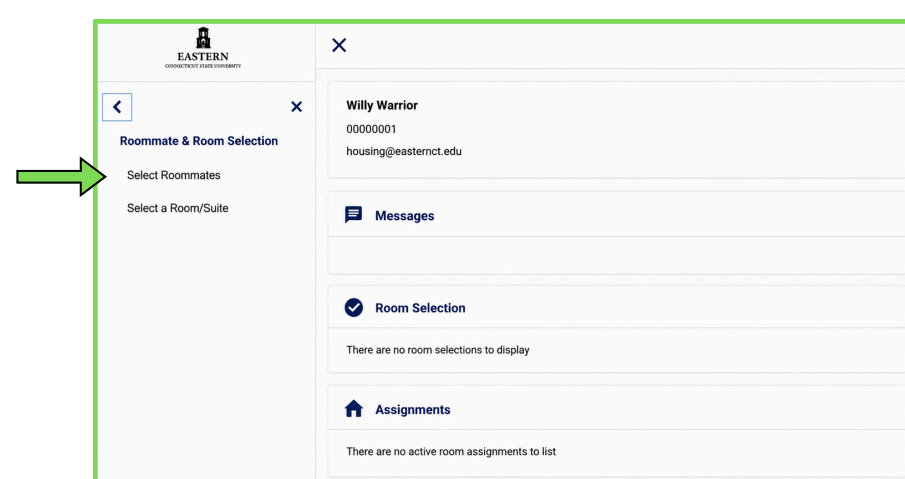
EASTERN
CONNECTICUT STATE UNIVERSITY

×

<

×

Roommate & Room Selection

Select Roommates

Select a Room/Suite

Willy Warrior
00000001
housing@easternct.edu

Messages

Room Selection

There are no room selections to display

Assignments

There are no active room assignments to list